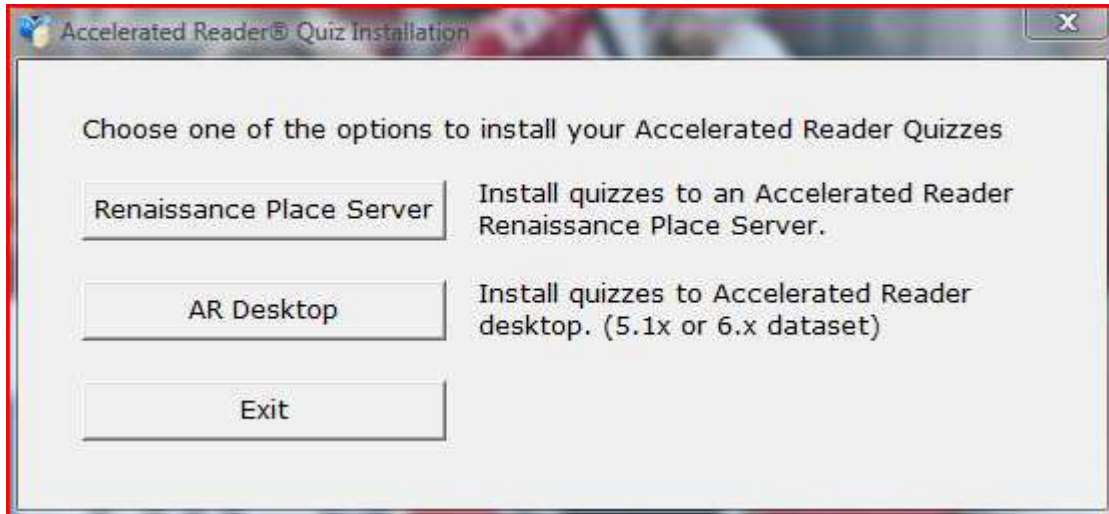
Accelerated Reader® Quiz Installation

x

Choose one of the options to install your Accelerated Reader Quizzes

Renaissance Place Server

Install quizzes to an Accelerated Reader Renaissance Place Server.

AR Desktop

Install quizzes to Accelerated Reader desktop. (5.1x or 6.x dataset)

Exit